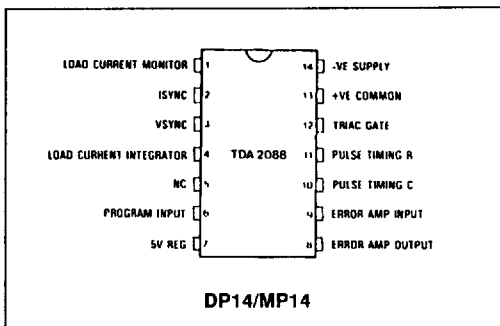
LOAD CURRENT MONITOR 1
ISYNC 2
VSYNC 3
LOAD CURRENT INTEGRATOR 4
NC 5
PROGRAM INPUT 6
5V REG 7

TDA 2088

14 -VE SUPPLY
13 +VE COMMON
12 TRIAC GATE
11 PULSE TIMING R
10 PULSE TIMING C
9 ERROR AMP INPUT
8 ERROR AMP OUTPUT

DP14/MP14